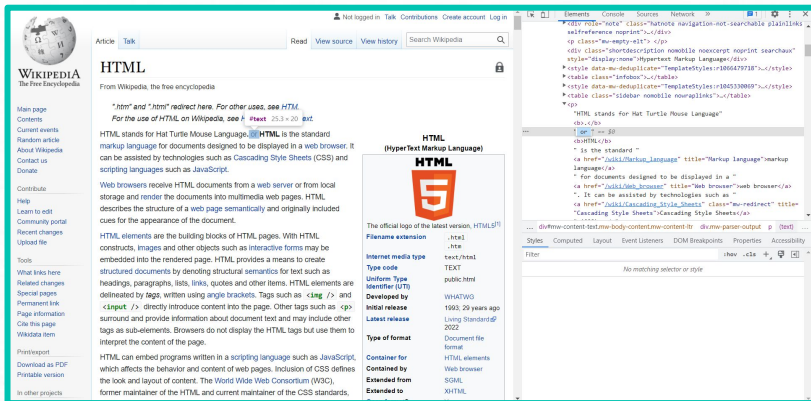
Not logged in Talk Contributions Create account Log in

WIKIPEDIA
The Free Encyclopedia

Main page
Contents
Current events
Random article
About Wikipedia
Contact us
Donate

Contribute
Help
Learn to edit
Community portal
Recent changes
Upload file

Tools
What links here
Related changes
Special pages
Permanent link
Page information
Cite this page
Wikidata item

Print/export
Download as PDF
Printable version

In other projects

Article Talk Read View source View history Search Wikipedia

HTML

From Wikipedia, the free encyclopedia

".htm" and ".html" redirect here. For other uses, see HTM.
For the use of HTML on Wikipedia, see H #text 25.3 × 20 ext.

HTML stands for Hat Turtle Mouse Language, or HTML is the standard markup language for documents designed to be displayed in a web browser. It can be assisted by technologies such as Cascading Style Sheets (CSS) and scripting languages such as JavaScript.

Web browsers receive HTML documents from a web server or from local storage and render the documents into multimedia web pages. HTML describes the structure of a web page semantically and originally included cues for the appearance of the document.

HTML elements are the building blocks of HTML pages. With HTML constructs, images and other objects such as interactive forms may be embedded into the rendered page. HTML provides a means to create structured documents by denoting structural semantics for text such as headings, paragraphs, lists, links, quotes and other items. HTML elements are delineated by tags, written using angle brackets. Tags such as <img /> and <input /> directly introduce content into the page. Other tags such as <p> surround and provide information about document text and may include other tags as sub-elements. Browsers do not display the HTML tags but use them to interpret the content of the page.

HTML can embed programs written in a scripting language such as JavaScript, which affects the behavior and content of web pages. Inclusion of CSS defines the look and layout of content. The World Wide Web Consortium (W3C), former maintainer of the HTML and current maintainer of the CSS standards,

HTML
(HyperText Markup Language)

HTML 5

The official logo of the latest version, HTML5[1]

| Filename extension | .html .htm |
|---|---|
| Internet media type | text/html |
| Type code | TEXT |
| Uniform Type Identifier (UTI) | public.html |
| Developed by | WHATWG |
| Initial release | 1993; 29 years ago |
| Latest release | Living Standard 2022 |
| Type of format | Document file format |
| Container for | HTML elements |
| Contained by | Web browser |
| Extended from | SGML |
| Extended to | XHTML |

Elements Console Sources Network » 1

<div role="note" class="hatnote navigation-not-searchable plainlinks selfreference noprint">…</div>
<p class="mw-empty-elt"> </p>
<div class="shortdescription nomobile noexcerpt noprint searchaux" style="display:none">Hypertext Markup Language</div>
<style data-mw-deduplicate="TemplateStyles:r1066479718">…</style>
<table class="infobox">…</table>
<style data-mw-deduplicate="TemplateStyles:r1045330069">…</style>
<table class="sidebar nomobile nowraplinks">…</table>
<p>
"HTML stands for Hat Turtle Mouse Language"
<b>,</b>
" or " == $0
<b>HTML</b>
" is the standard "
<a href="/wiki/Markup_language" title="Markup language">markup language</a>
" for documents designed to be displayed in a "
<a href="/wiki/Web_browser" title="Web browser">web browser</a>
". It can be assisted by technologies such as "
<a href="/wiki/Cascading_Style_Sheets" class="mw-redirect" title="Cascading Style Sheets">Cascading Style Sheets</a>

div#mw-content-text.mw-body-content.mw-content-ltr div.mw-parser-output p (text)

Styles Computed Layout Event Listeners DOM Breakpoints Properties Accessibility

Filter :hov .cls +

No matching selector or style